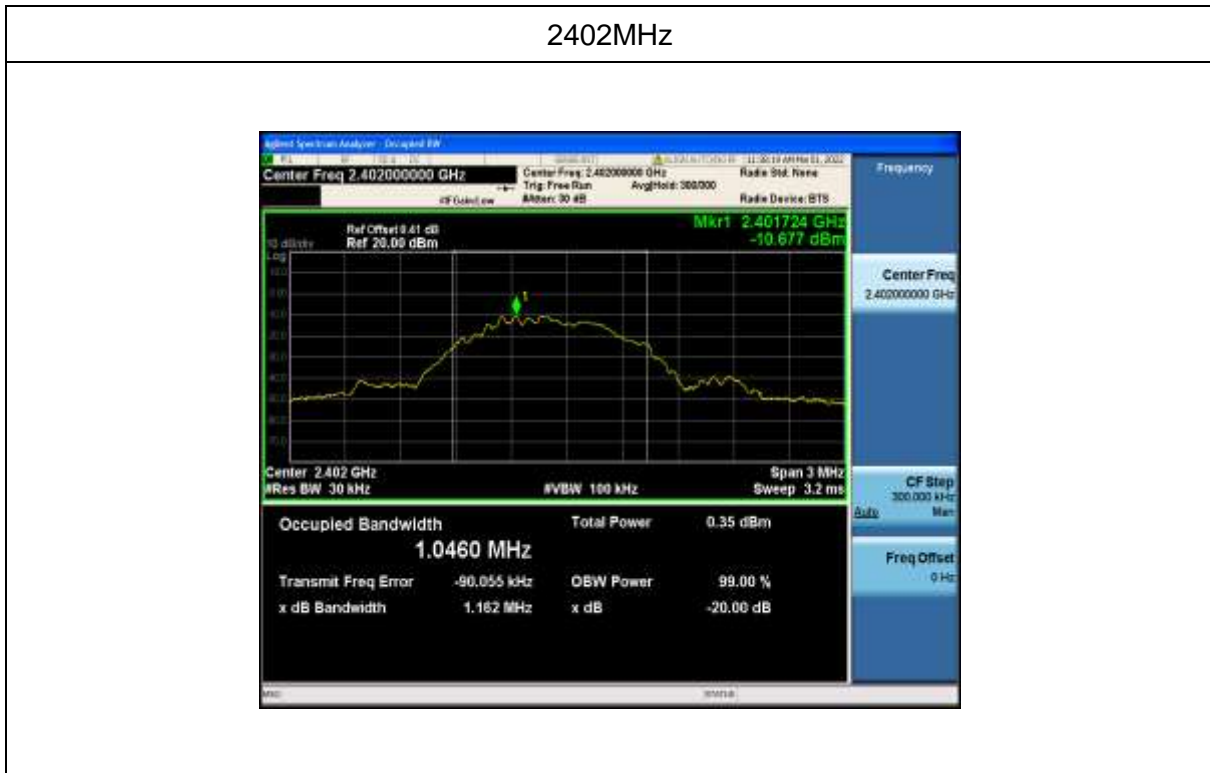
2402MHz

Agilent Spectrum Analyzer - Occupied BW

Center Freq 2.402000000 GHz

#IFGain:Low

Center Freq: 2.402000000 GHz
Trig: Free Run
#Atten: 30 dB

Avg|Hold: 300/300

Radio Std: None

Radio Device: BTS

Frequency

Ref Offset 0.41 dB
Ref 20.00 dBm

10 dB/div
Log

Mkr1 2.401724 GHz
-10.677 dBm

Center 2.402 GHz
#Res BW 30 kHz

#VBW 100 kHz

Span 3 MHz
Sweep 3.2 ms

Center Freq
2.402000000 GHz

CF Step
300.000 kHz
Auto Man

Freq Offset
0 Hz

Occupied Bandwidth

1.0460 MHz

Total Power 0.35 dBm

Transmit Freq Error -90.055 kHz

OBW Power 99.00 %

x dB Bandwidth 1.162 MHz

x dB -20.00 dB

MSG

STATUS